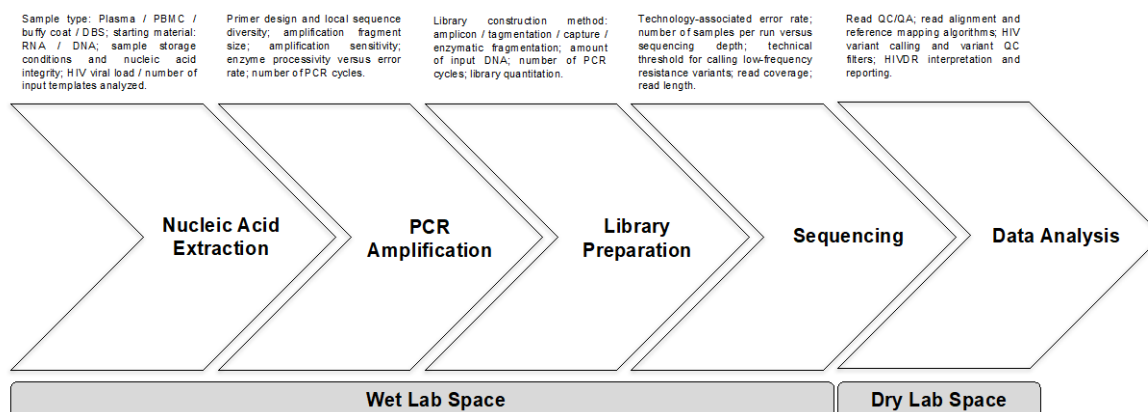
Sample type: Plasma / PBMC / buffy coat / DBS; starting material: RNA / DNA; sample storage conditions and nucleic acid integrity; HIV viral load / number of input templates analyzed.

Primer design and local sequence diversity; amplification fragment size; amplification sensitivity; enzyme processivity versus error rate; number of PCR cycles.

Library construction method: amplicon / tagmentation / capture / enzymatic fragmentation; amount of input DNA; number of PCR cycles; library quantitation.

Technology-associated error rate; number of samples per run versus sequencing depth; technical threshold for calling low-frequency resistance variants; read coverage; read length.

Read QC/QA; read alignment and reference mapping algorithms; HIV variant calling and variant QC filters; HIVDR interpretation and reporting.

Nucleic Acid Extraction

PCR Amplification

Library Preparation

Sequencing

Data Analysis

Wet Lab Space

Dry Lab Space